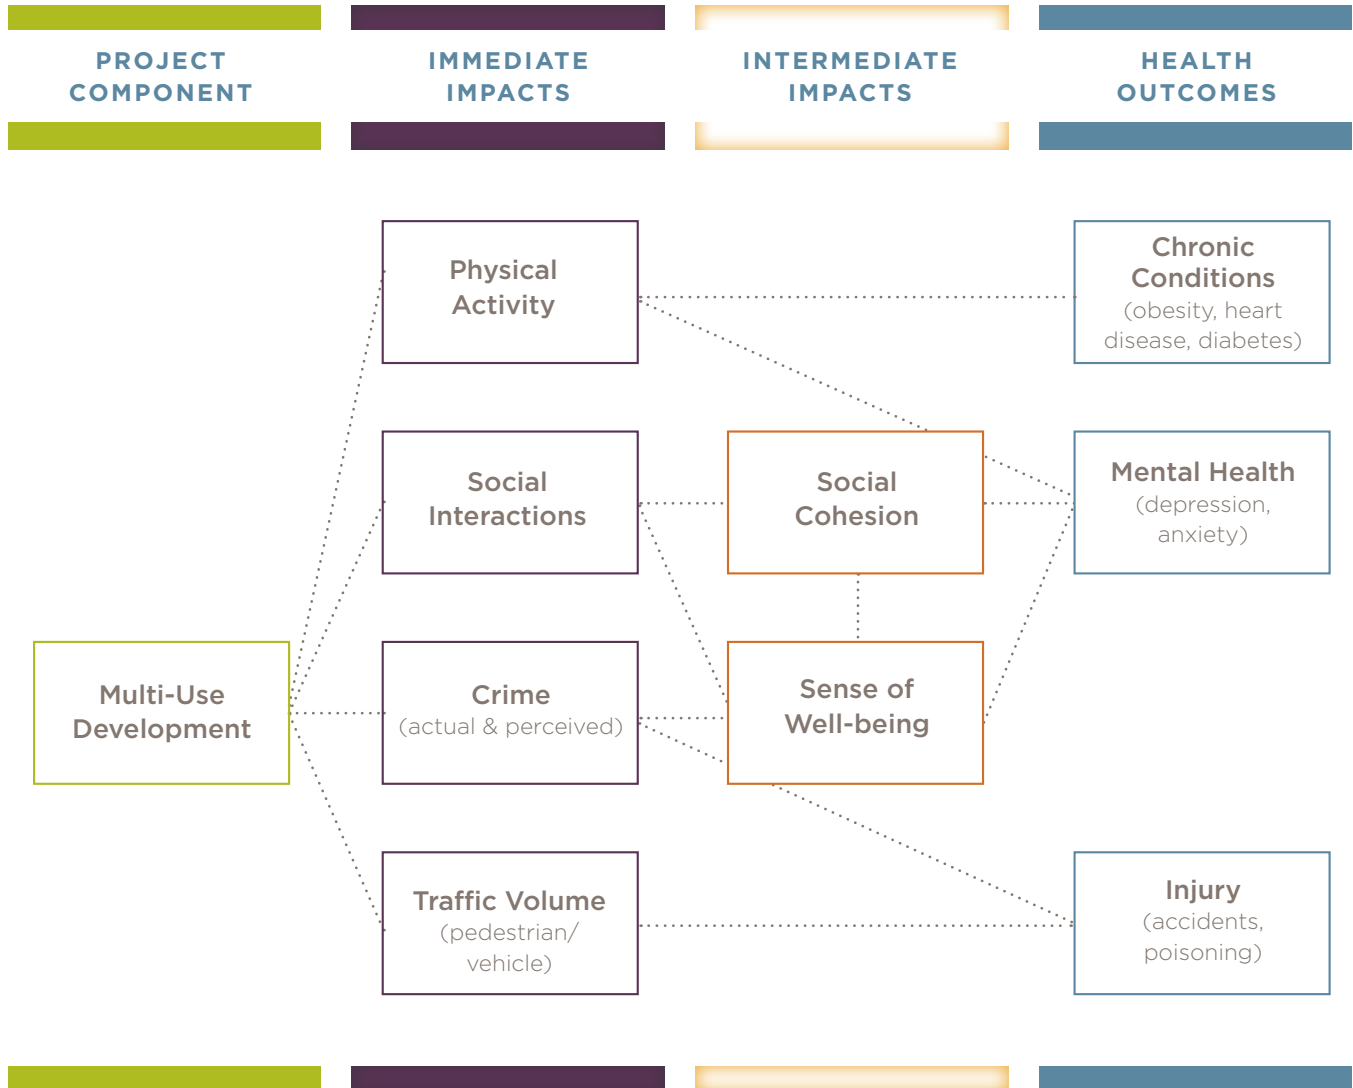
PROJECT COMPONENT

IMMEDIATE IMPACTS

INTERMEDIATE IMPACTS

HEALTH OUTCOMES

Physical Activity

Chronic Conditions (obesity, heart disease, diabetes)

Social Interactions

Social Cohesion

Mental Health (depression, anxiety)

Multi-Use Development

Crime (actual & perceived)

Sense of Well-being

Traffic Volume (pedestrian/ vehicle)

Injury (accidents, poisoning)